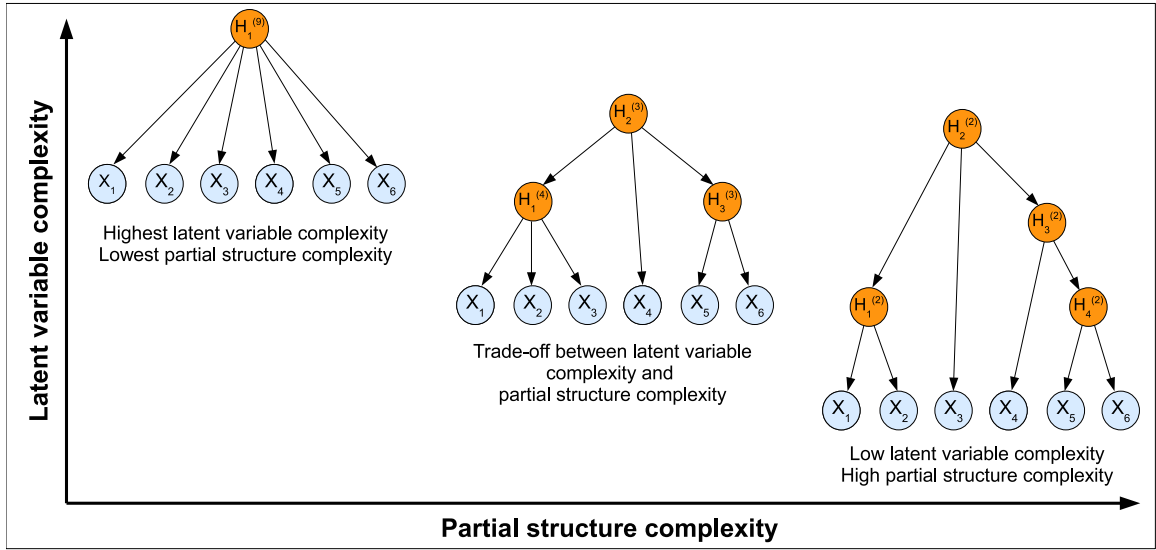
Latent variable complexity

$H_1^{(9)}$

$X_1$ $X_2$ $X_3$ $X_4$ $X_5$ $X_6$

Highest latent variable complexity
Lowest partial structure complexity

$H_2^{(3)}$

$H_1^{(4)}$ $H_3^{(3)}$

$X_1$ $X_2$ $X_3$ $X_4$ $X_5$ $X_6$

Trade-off between latent variable complexity and partial structure complexity

$H_2^{(2)}$

$H_3^{(2)}$

$H_1^{(2)}$ $H_4^{(2)}$

$X_1$ $X_2$ $X_3$ $X_4$ $X_5$ $X_6$

Low latent variable complexity
High partial structure complexity

Partial structure complexity